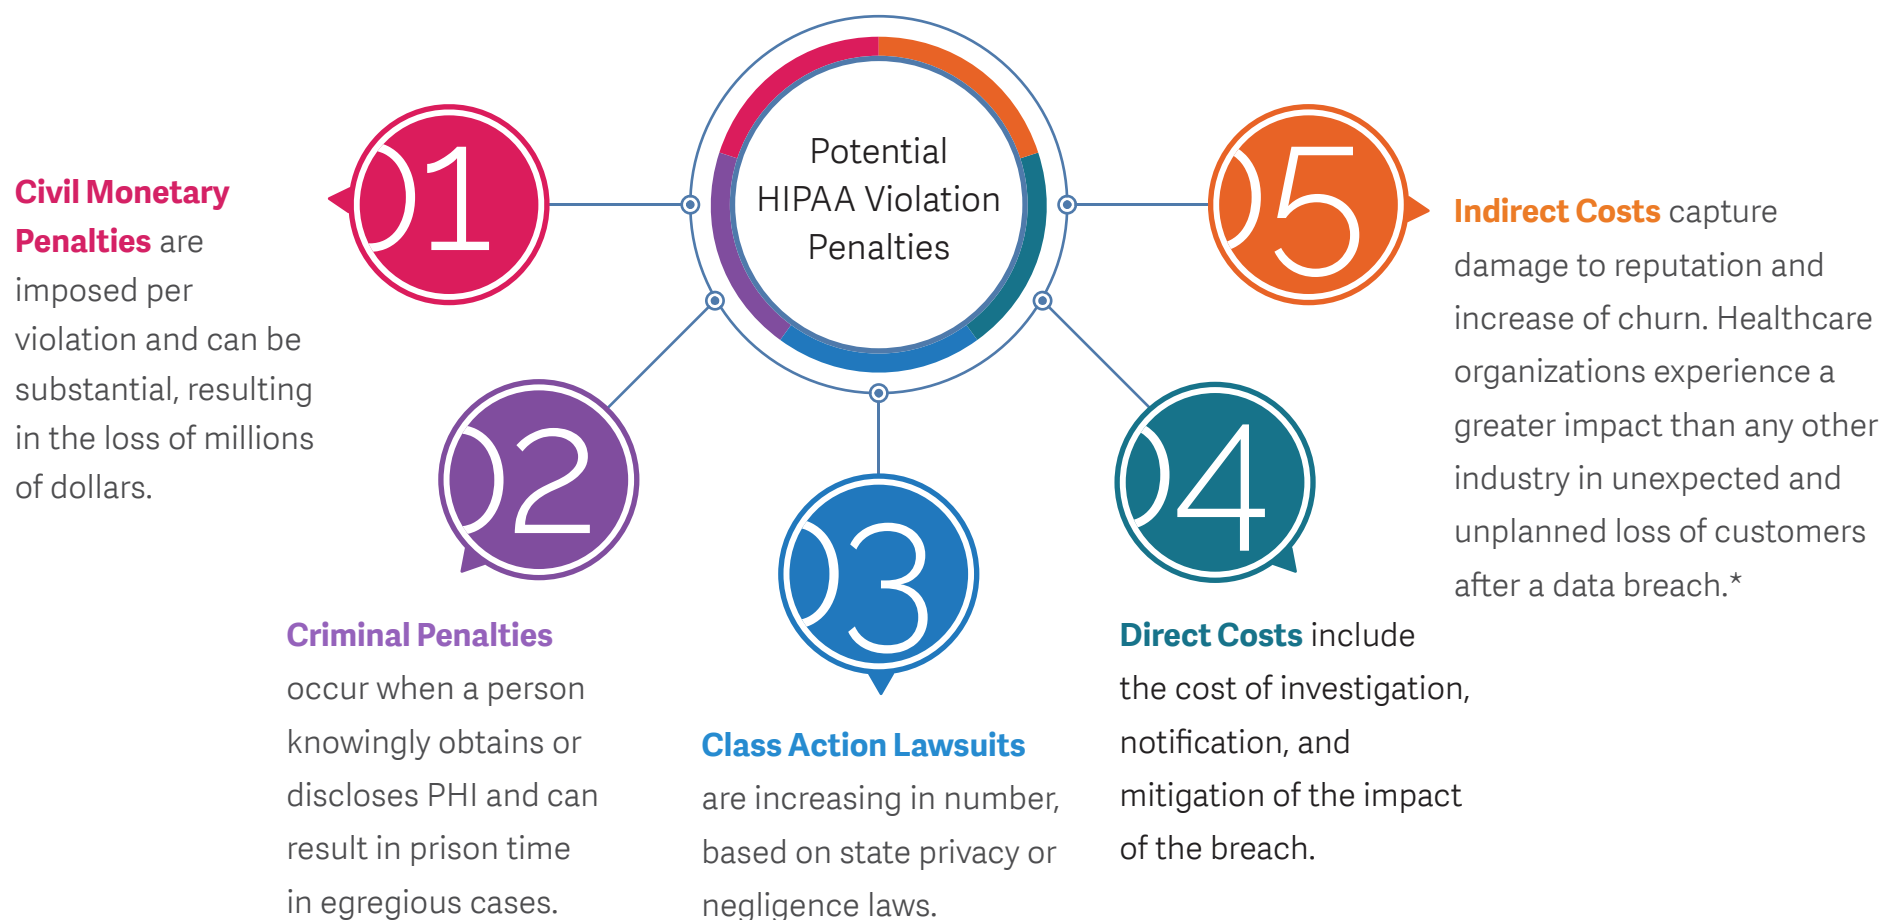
Potential HIPAA Violation Penalties

01

Civil Monetary Penalties are imposed per violation and can be substantial, resulting in the loss of millions of dollars.

02

Criminal Penalties occur when a person knowingly obtains or discloses PHI and can result in prison time in egregious cases.

03

Class Action Lawsuits are increasing in number, based on state privacy or negligence laws.

04

Direct Costs include the cost of investigation, notification, and mitigation of the impact of the breach.

05

Indirect Costs capture damage to reputation and increase of churn. Healthcare organizations experience a greater impact than any other industry in unexpected and unplanned loss of customers after a data breach.*